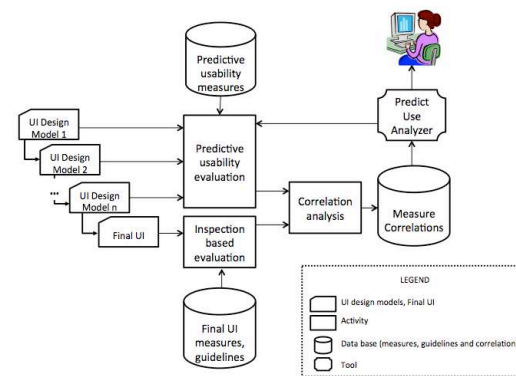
Predictive usability measures

UI Design Model 1

UI Design Model 2

...

UI Design Model n

Final UI

Predictive usability evaluation

Inspection based evaluation

Correlation analysis

Predict Use Analyzer

Measure Correlations

Final UI measures, guidelines

LEGEND

UI design models, Final UI

Activity

Data base (measures, guidelines and correlation

Tool